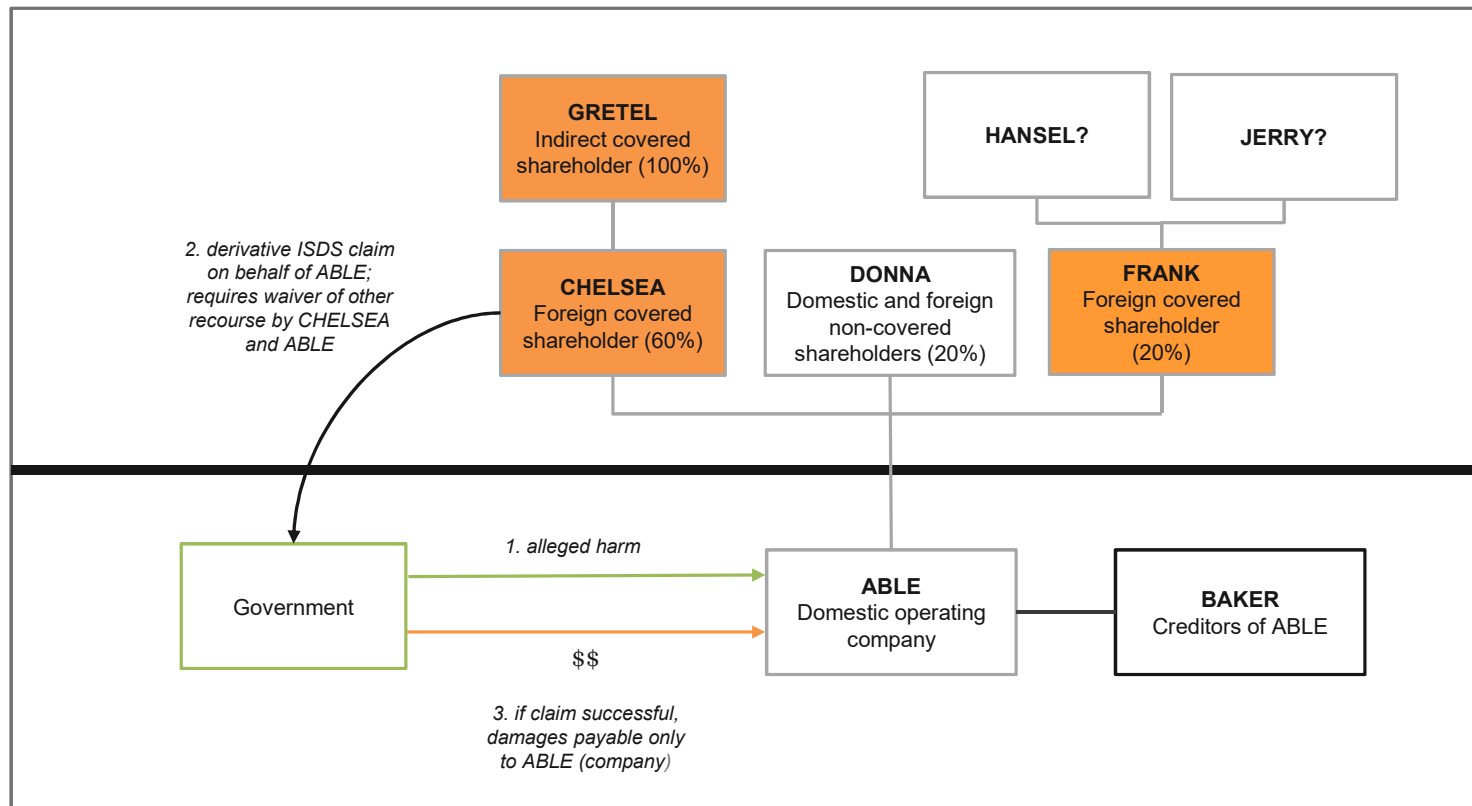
GRETEL
Indirect covered shareholder (100%)

HANSEL?

JERRY?

2. derivative ISDS claim on behalf of ABLE; requires waiver of other recourse by CHELSEA and ABLE

CHELSEA
Foreign covered shareholder (60%)

DONNA
Domestic and foreign non-covered shareholders (20%)

FRANK
Foreign covered shareholder (20%)

Government

1. alleged harm

$$

ABLE
Domestic operating company

BAKER
Creditors of ABLE

3. if claim successful, damages payable only to ABLE (company)